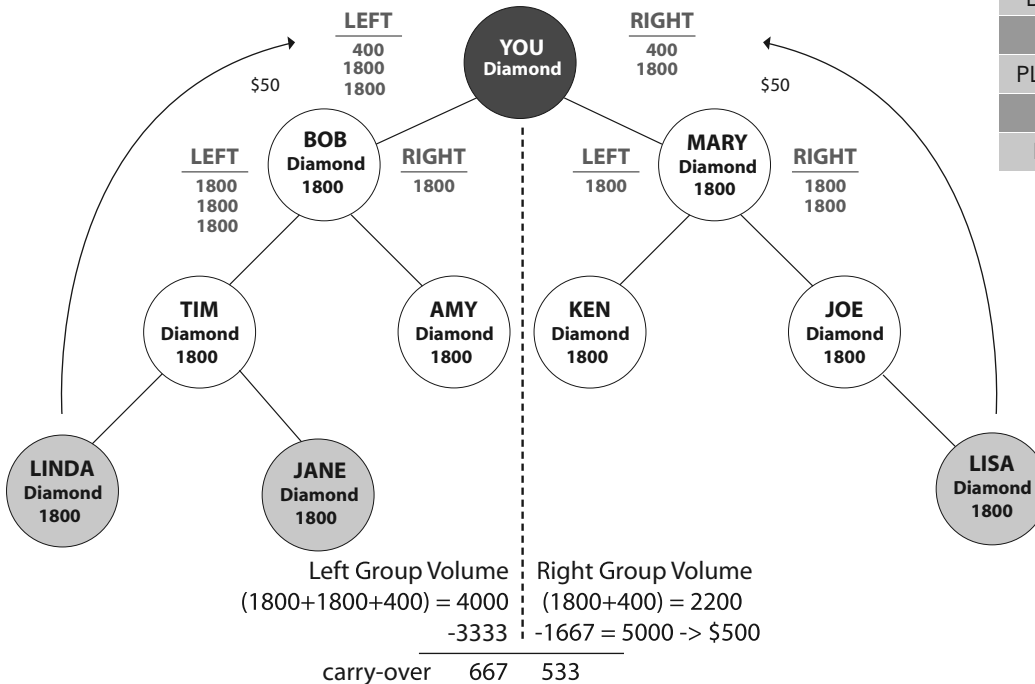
LEFT
400
1800
1800

YOU
Diamond

RIGHT
400
1800

$50

$50

BOB
Diamond
1800

LEFT
1800
1800
1800

RIGHT
1800

MARY
Diamond
1800

LEFT
1800

RIGHT
1800
1800

TIM
Diamond
1800

AMY
Diamond
1800

KEN
Diamond
1800

JOE
Diamond
1800

LINDA
Diamond
1800

JANE
Diamond
1800

LISA
Diamond
1800

Left Group Volume
(1800+1800+400) = 4000
-3333

Right Group Volume
(1800+400) = 2200
-1667 = 5000 -> $500

carry-over 667 533

L
PL
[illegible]